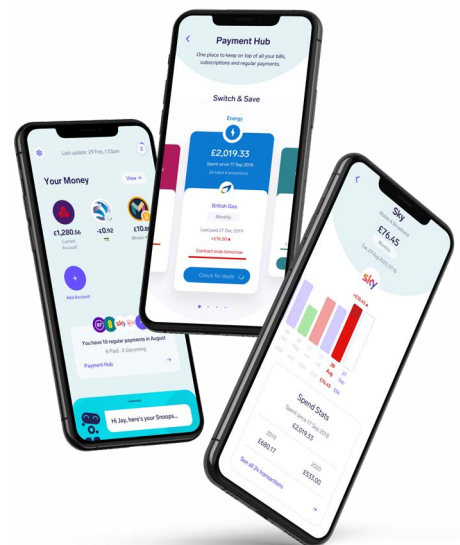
Payment Hub

One place to keep on top of all your bills, subscriptions and regular payments.

Switch & Save

Energy

£2,019.33

Spent since 17 Sep 2018

24 total transactions

British Gas

Monthly

Last paid 27 Dec 2019

+£16.50

Contract ends tomorrow

Check for deals

Last update 28 Feb, 1:53pm

Your Money

View

£1,280.56

Current Account

-£0.92

£10.8

Add Account

You have 10 regular payments in August

8 Paid · 2 Upcoming

Payment Hub

Hi Jay, here's your Snoops...

Sky

£76.45

sky

+£16.50

Spend Stats

Spent since 17 Sep 2018

£2,019.33

2019

£680.17

2020

£533.00

See all 24 transactions